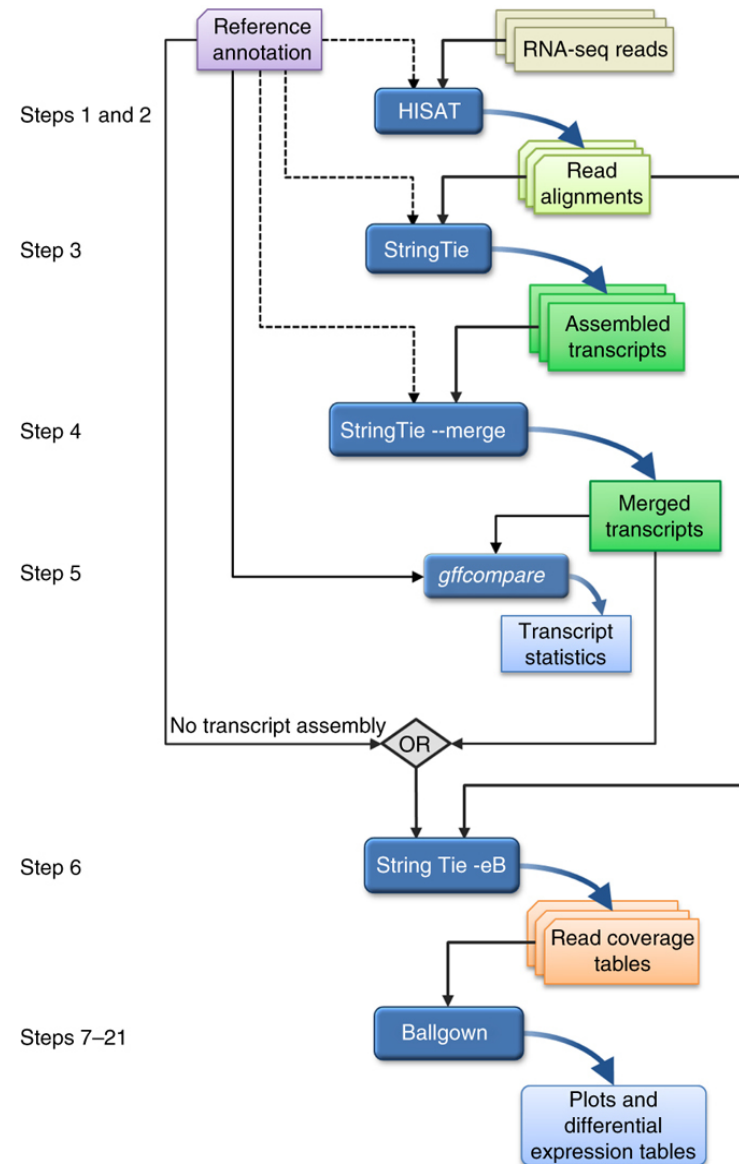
Reference annotation

RNA-seq reads

Steps 1 and 2

HISAT

Read alignments

Step 3

StringTie

Assembled transcripts

Step 4

StringTie --merge

Merged transcripts

Step 5

*gffcompare*

Transcript statistics

No transcript assembly

OR

Step 6

String Tie -eB

Read coverage tables

Steps 7–21

Ballgown

Plots and differential expression tables